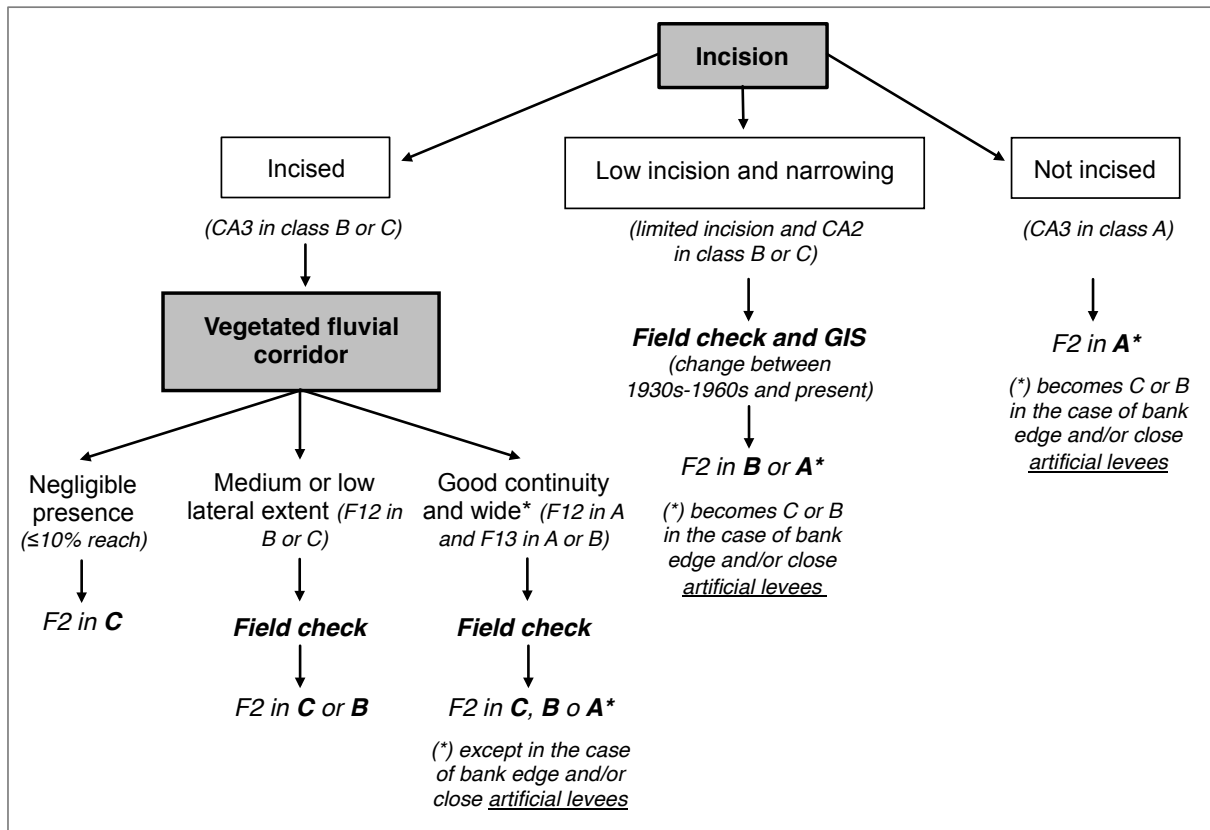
Incision

Incised

(CA3 in class B or C)

Vegetated fluvial corridor

Negligible presence (≤10% reach)

F2 in C

Medium or low lateral extent (F12 in B or C)

Field check

F2 in C or B

Good continuity and wide* (F12 in A and F13 in A or B)

Field check

F2 in C, B o A*

(*) except in the case of bank edge and/or close artificial levees

Low incision and narrowing

(limited incision and CA2 in class B or C)

Field check and GIS (change between 1930s-1960s and present)

F2 in B or A*

(*) becomes C or B in the case of bank edge and/or close artificial levees

Not incised

(CA3 in class A)

F2 in A*

(*) becomes C or B in the case of bank edge and/or close artificial levees